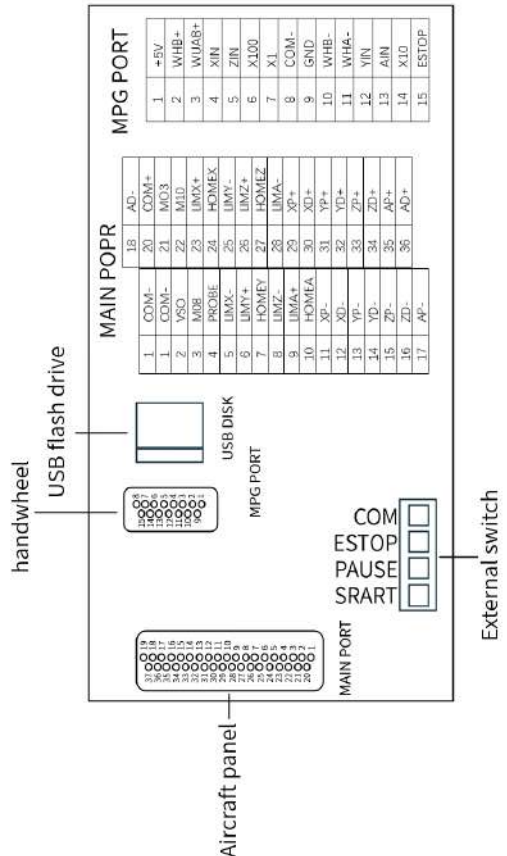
handwheel

USB flash drive

Aircraft panel

External switch

MAIN PORT

MPG PORT

USB DISK

COM
ESTOP
PAUSE
SRART

MAIN POPR

| 1 | COM- | 18 | AD- |
|---|---|---|---|
| 1 | COM- | 20 | COM+ |
| 2 | VSO | 21 | MO3 |
| 3 | M08 | 22 | M10 |
| 4 | PROBE | 23 | LIMX+ |
| 5 | LIMX- | 24 | HOMEX |
| 6 | LIMY+ | 25 | LIMY- |
| 7 | HOMEY | 26 | LIMZ+ |
| 8 | LIMZ- | 27 | HOMEZ |
| 9 | LIMA+ | 28 | LIMA- |
| 10 | HOMEA | 29 | XP+ |
| 11 | XP- | 30 | XD+ |
| 12 | XD- | 31 | YP+ |
| 13 | YP- | 32 | YD+ |
| 14 | YD- | 33 | ZP+ |
| 15 | ZP- | 34 | ZD+ |
| 16 | ZD- | 35 | AP+ |
| 17 | AP- | 36 | AD+ |

MPG PORT

| 1 | +5V |
|---|---|
| 2 | WHB+ |
| 3 | WUAB+ |
| 4 | XIN |
| 5 | ZIN |
| 6 | X100 |
| 7 | X1 |
| 8 | COM- |
| 9 | GND |
| 10 | WHB- |
| 11 | WHA- |
| 12 | YIN |
| 13 | AIN |
| 14 | X10 |
| 15 | ESTOP |